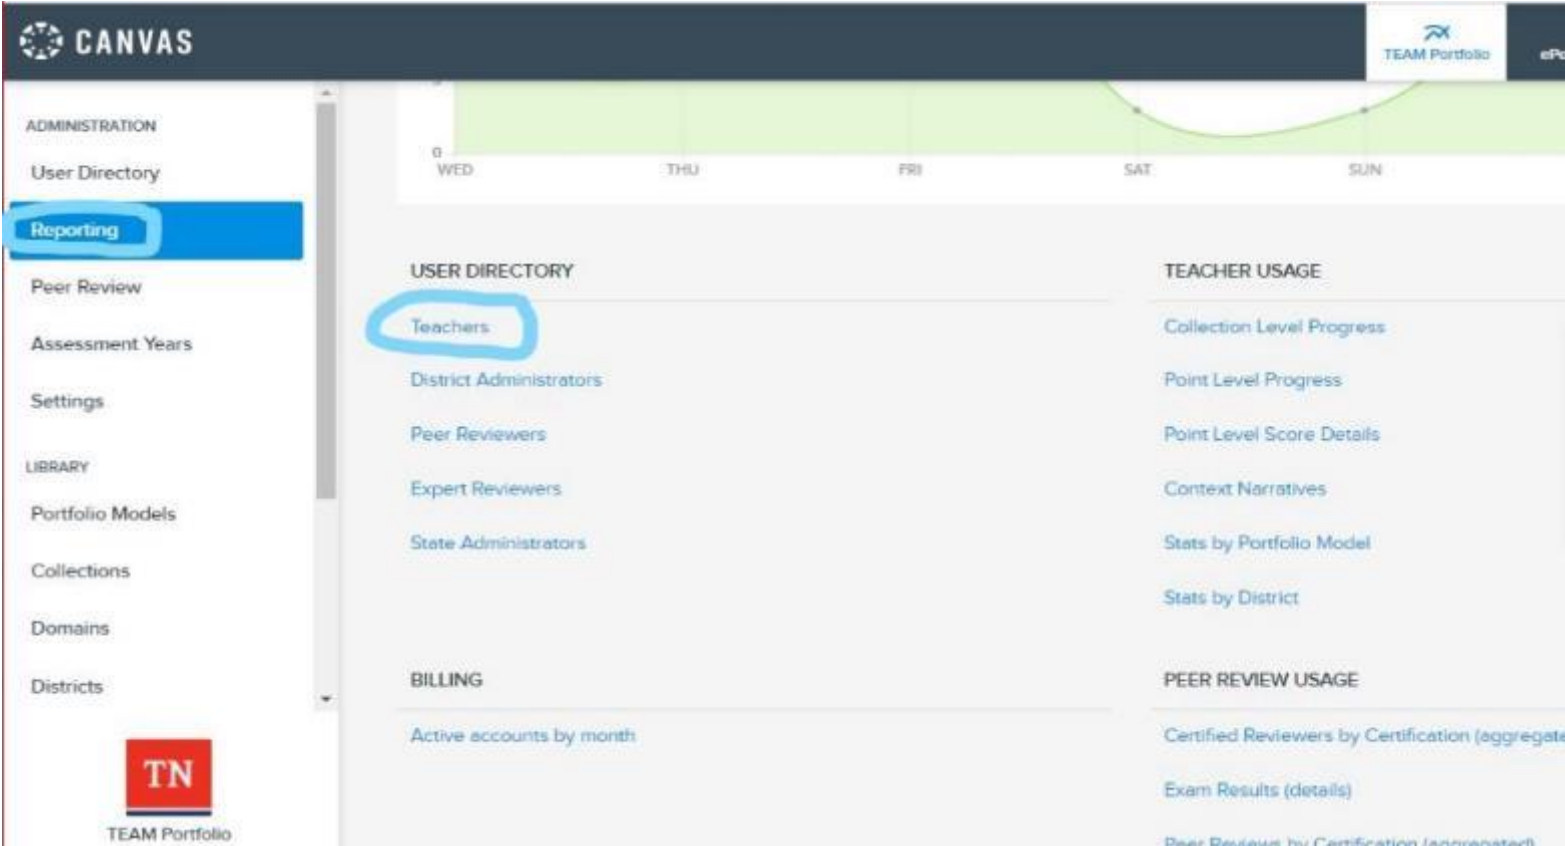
CANVAS

TEAM Portfolio

eP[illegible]

ADMINISTRATION

User Directory

Reporting

Peer Review

Assessment Years

Settings

LIBRARY

Portfolio Models

Collections

Domains

Districts

TN

TEAM Portfolio

0

WED

THU

FRI

SAT

SUN

USER DIRECTORY

Teachers

District Administrators

Peer Reviewers

Expert Reviewers

State Administrators

TEACHER USAGE

Collection Level Progress

Point Level Progress

Point Level Score Details

Context Narratives

Stats by Portfolio Model

Stats by District

BILLING

Active accounts by month

PEER REVIEW USAGE

Certified Reviewers by Certification (aggregat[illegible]

Exam Results (details)

Peer Reviews by Certification (aggregated)